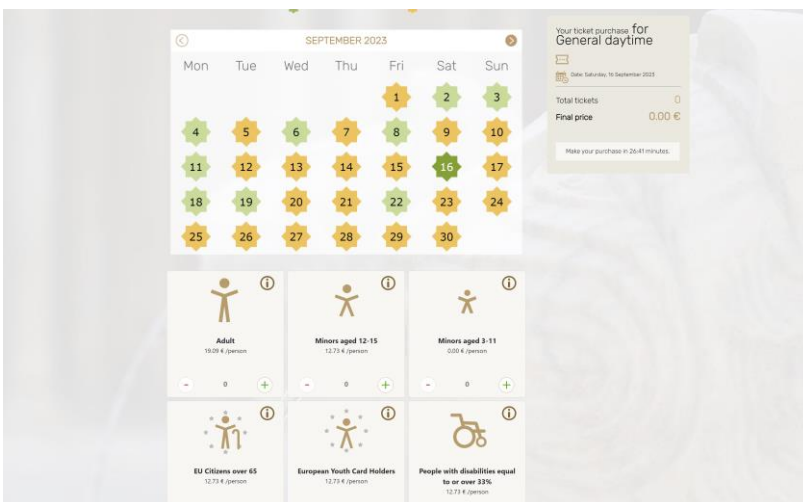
SEPTEMBER 2023

| Mon | Tue | Wed | Thu | Fri | Sat | Sun |
|---|---|---|---|---|---|---|
| | | | | 1 | 2 | 3 |
| 4 | 5 | 6 | 7 | 8 | 9 | 10 |
| 11 | 12 | 13 | 14 | 15 | 16 | 17 |
| 18 | 19 | 20 | 21 | 22 | 23 | 24 |
| 25 | 26 | 27 | 28 | 29 | 30 | |

Your ticket purchase for General daytime

Date: Saturday, 16 September 2023

Total tickets 0

Final price 0.00 €

Make your purchase in 26:41 minutes.

Adult
19.09 € /person
- 0 +

Minors aged 12-15
12.73 € /person
- 0 +

Minors aged 3-11
0.00 € /person
- 0 +

EU Citizens over 65
12.73 € /person

European Youth Card Holders
12.73 € /person

People with disabilities equal to or over 33%
12.73 € /person